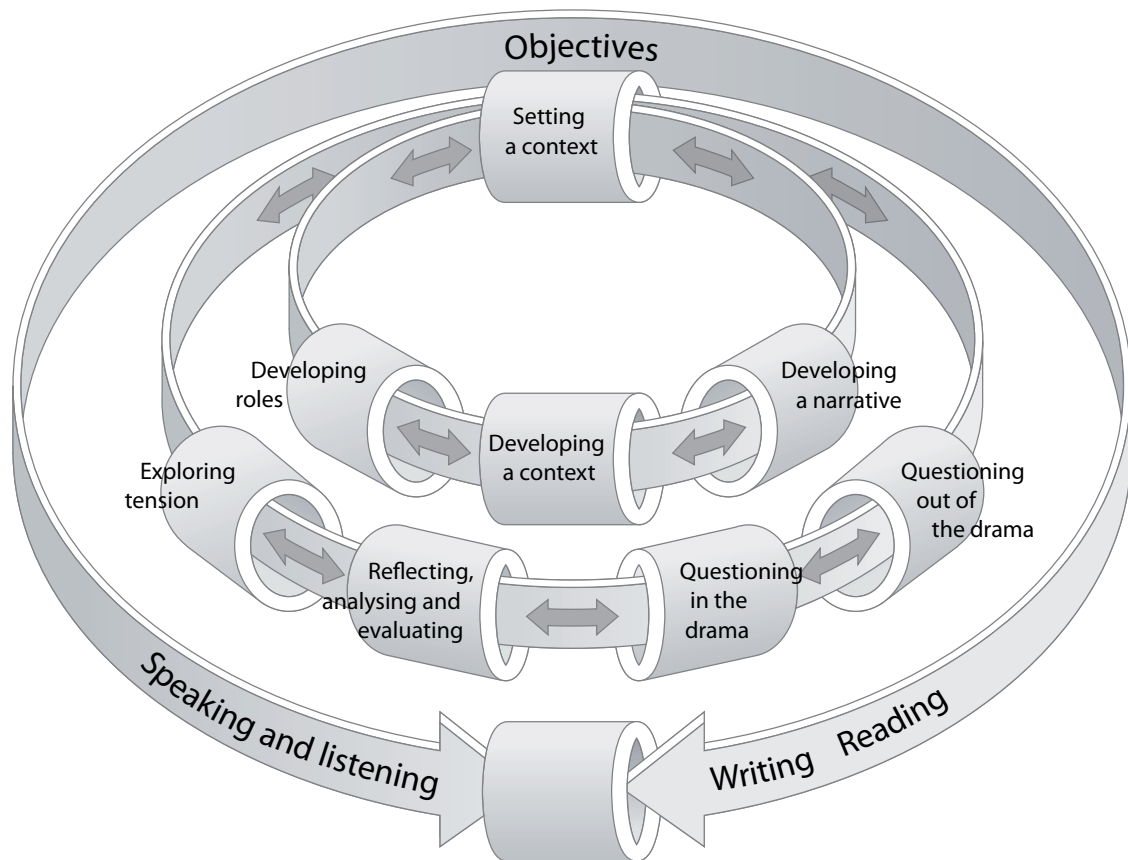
Objectives

Setting a context

Developing roles

Developing a narrative

Developing a context

Exploring tension

Questioning out of the drama

Reflecting, analysing and evaluating

Questioning in the drama

Speaking and listening

Writing

Reading